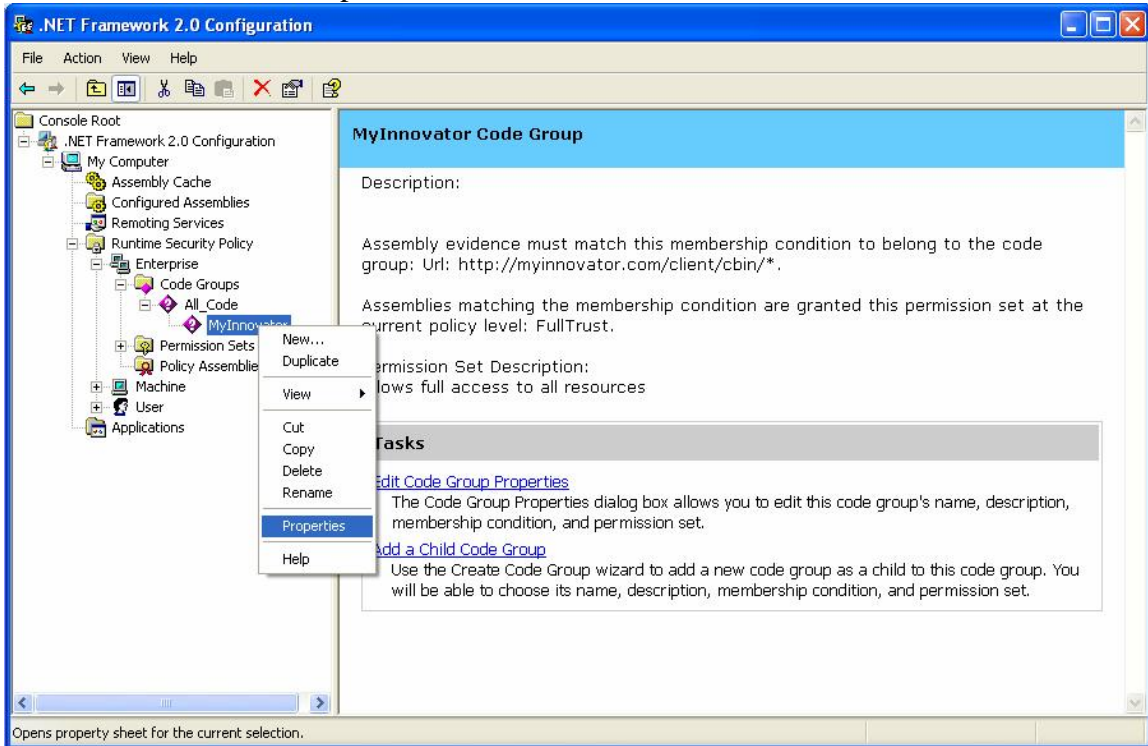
.NET Framework 2.0 Configuration

File Action View Help

Console Root
.NET Framework 2.0 Configuration
My Computer
Assembly Cache
Configured Assemblies
Remoting Services
Runtime Security Policy
Enterprise
Code Groups
All_Code
MyInno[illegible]
Permission Sets
Policy Assemblie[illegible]
Machine
User
Applications

New...
Duplicate
View
Cut
Copy
Delete
Rename
Properties
Help

MyInnovator Code Group

Description:

Assembly evidence must match this membership condition to belong to the code group: Url: http://myinnovator.com/client/cbin/*.

Assemblies matching the membership condition are granted this permission set at the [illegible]urrent policy level: FullTrust.

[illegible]ermission Set Description:
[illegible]lows full access to all resources

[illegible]asks

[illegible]dit Code Group Properties
The Code Group Properties dialog box allows you to edit this code group's name, description, membership condition, and permission set.

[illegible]dd a Child Code Group
Use the Create Code Group wizard to add a new code group as a child to this code group. You will be able to choose its name, description, membership condition, and permission set.

Opens property sheet for the current selection.